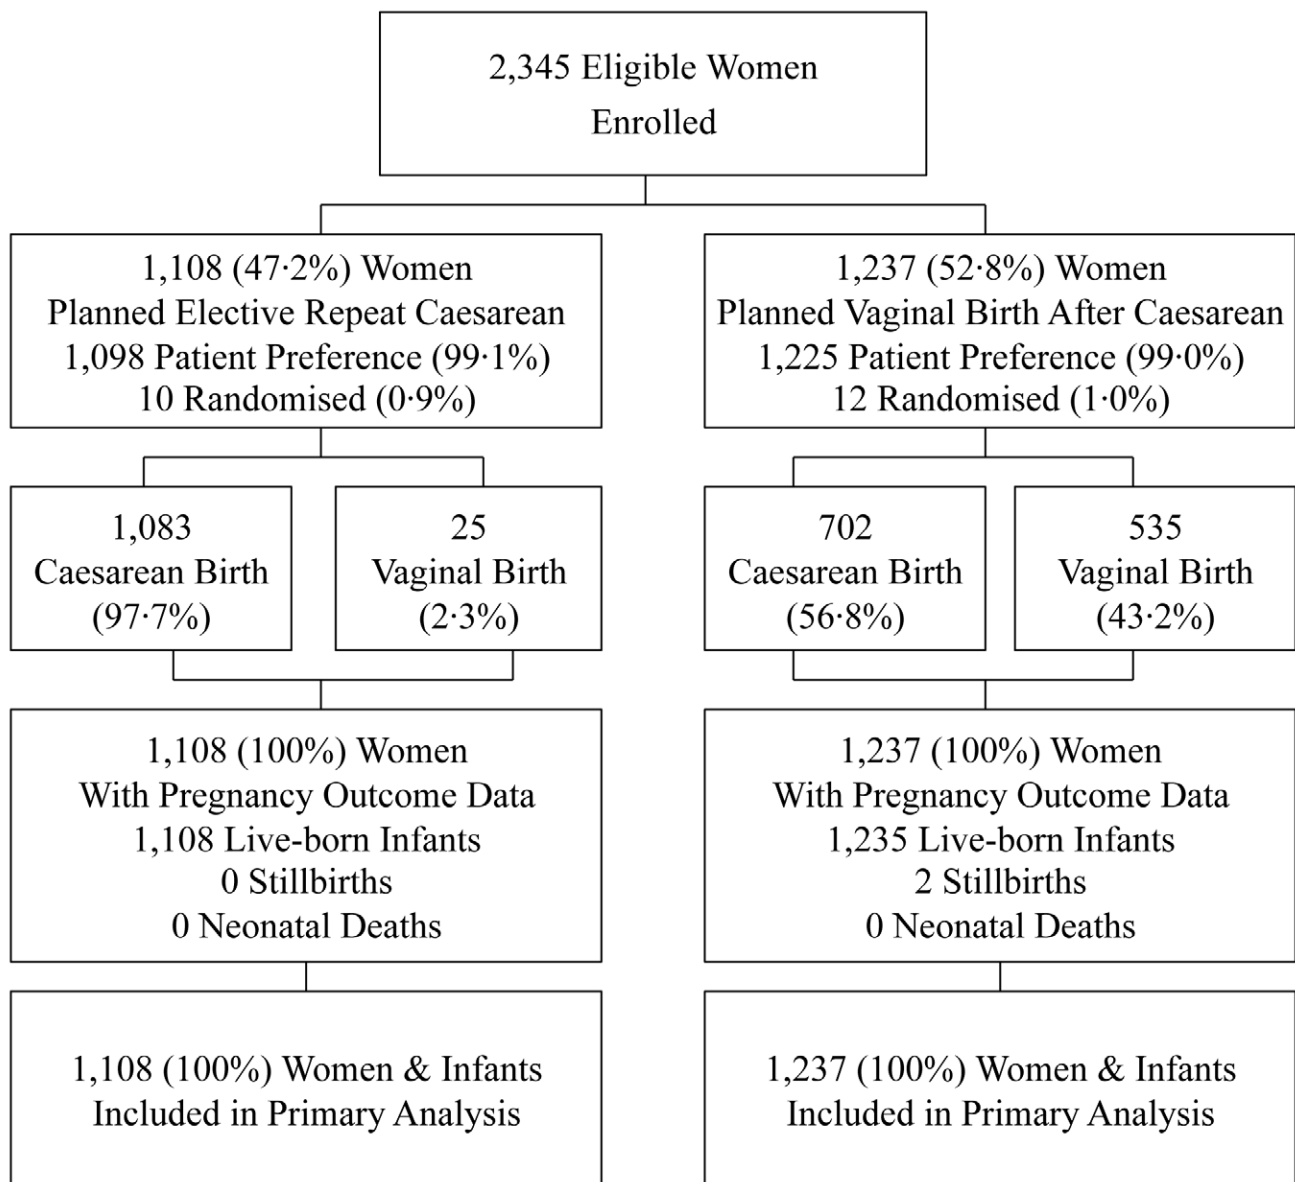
2,345 Eligible Women
Enrolled

1,108 (47·2%) Women
Planned Elective Repeat Caesarean
1,098 Patient Preference (99·1%)
10 Randomised (0·9%)

1,083
Caesarean Birth
(97·7%)

25
Vaginal Birth
(2·3%)

1,108 (100%) Women
With Pregnancy Outcome Data
1,108 Live-born Infants
0 Stillbirths
0 Neonatal Deaths

1,108 (100%) Women & Infants
Included in Primary Analysis

1,237 (52·8%) Women
Planned Vaginal Birth After Caesarean
1,225 Patient Preference (99·0%)
12 Randomised (1·0%)

702
Caesarean Birth
(56·8%)

535
Vaginal Birth
(43·2%)

1,237 (100%) Women
With Pregnancy Outcome Data
1,235 Live-born Infants
2 Stillbirths
0 Neonatal Deaths

1,237 (100%) Women & Infants
Included in Primary Analysis